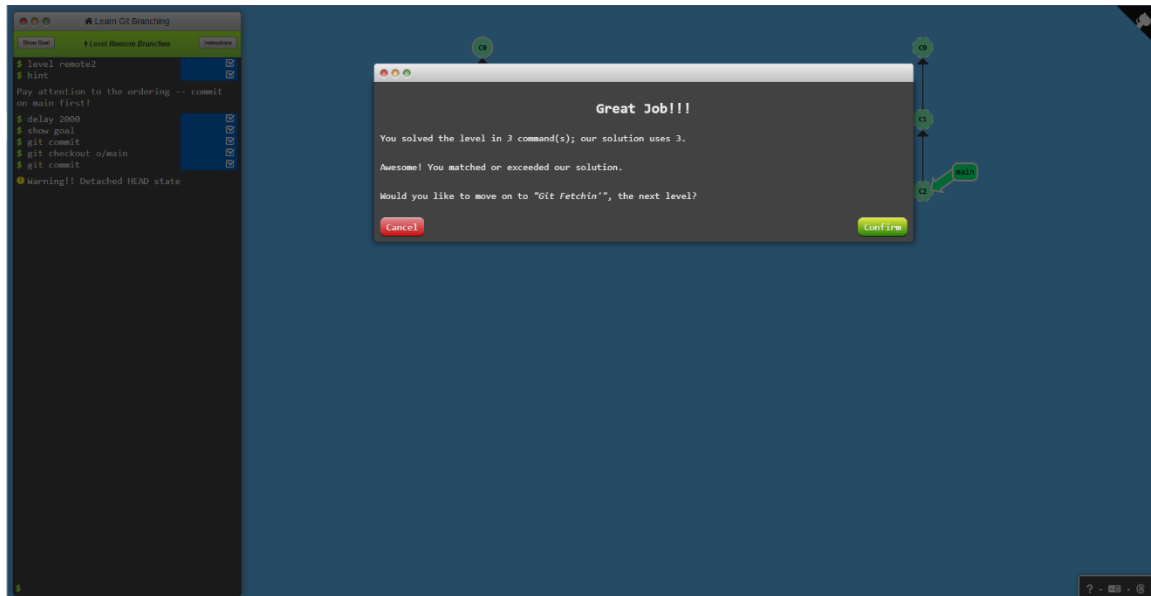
Learn Git Branching

Show Goal

Level Remote Branches

Instructions

$ level remote2
$ hint

Pay attention to the ordering -- commit on main first!

$ delay 2000
$ show goal
$ git commit
$ git checkout o/main
$ git commit

Warning!! Detached HEAD state

$

C0

Great Job!!!

You solved the level in 3 command(s); our solution uses 3.

Awesome! You matched or exceeded our solution.

Would you like to move on to "Git Fetchin'", the next level?

Cancel

Confirm

C0

C1

main

C2

? · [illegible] ·